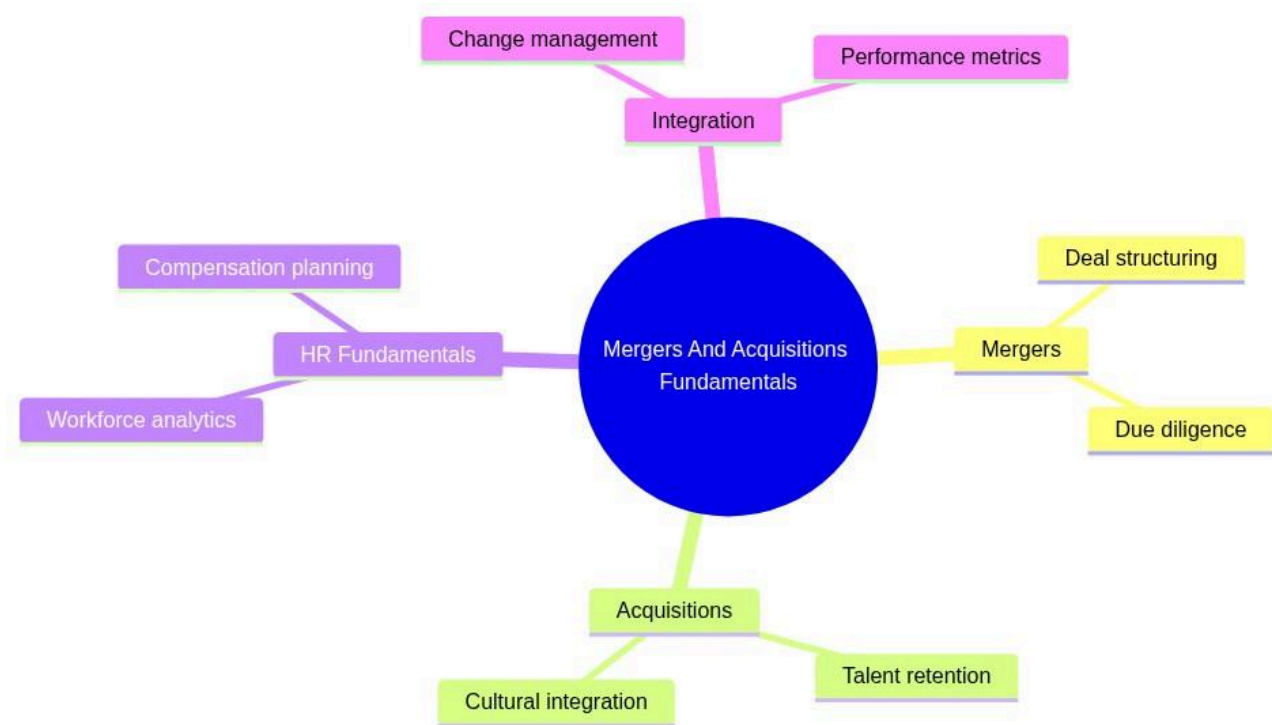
Change management

Performance metrics

Integration

Compensation planning

HR Fundamentals

Workforce analytics

Mergers And Acquisitions Fundamentals

Deal structuring

Mergers

Due diligence

Acquisitions

Talent retention

Cultural integration